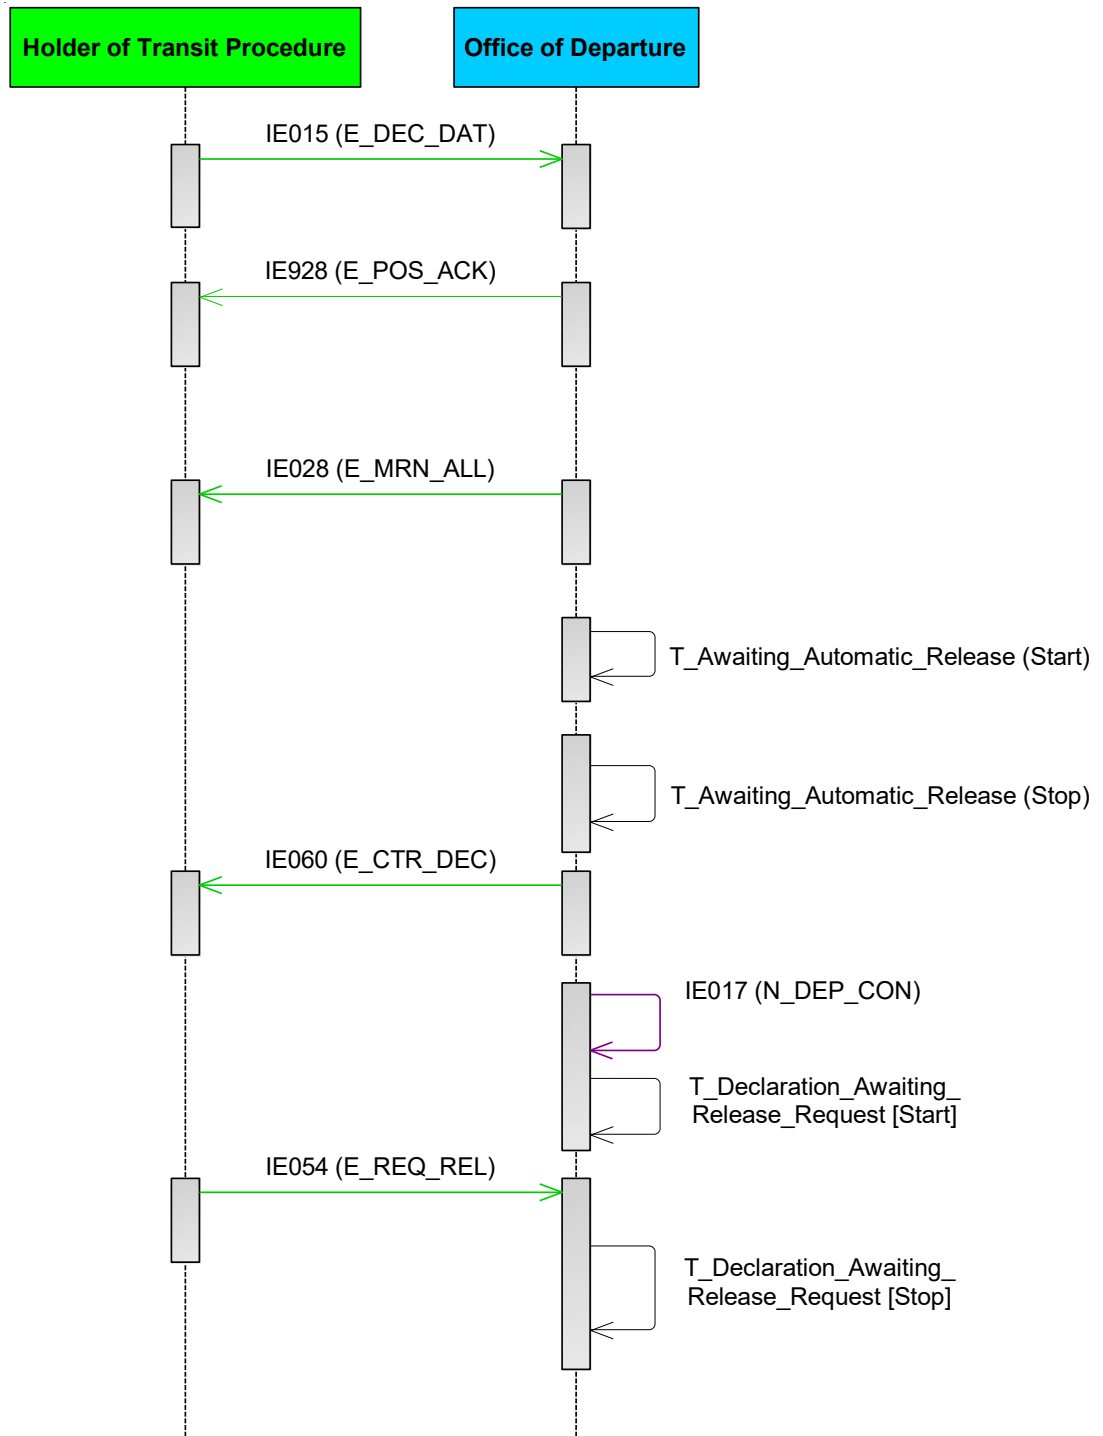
Holder of Transit Procedure

Office of Departure

IE015 (E_DEC_DAT)

IE928 (E_POS_ACK)

IE028 (E_MRN_ALL)

T_Awaiting_Automatic_Release (Start)

T_Awaiting_Automatic_Release (Stop)

IE060 (E_CTR_DEC)

IE017 (N_DEP_CON)

T_Declaration_Awaiting_ Release_Request [Start]

IE054 (E_REQ_REL)

T_Declaration_Awaiting_ Release_Request [Stop]